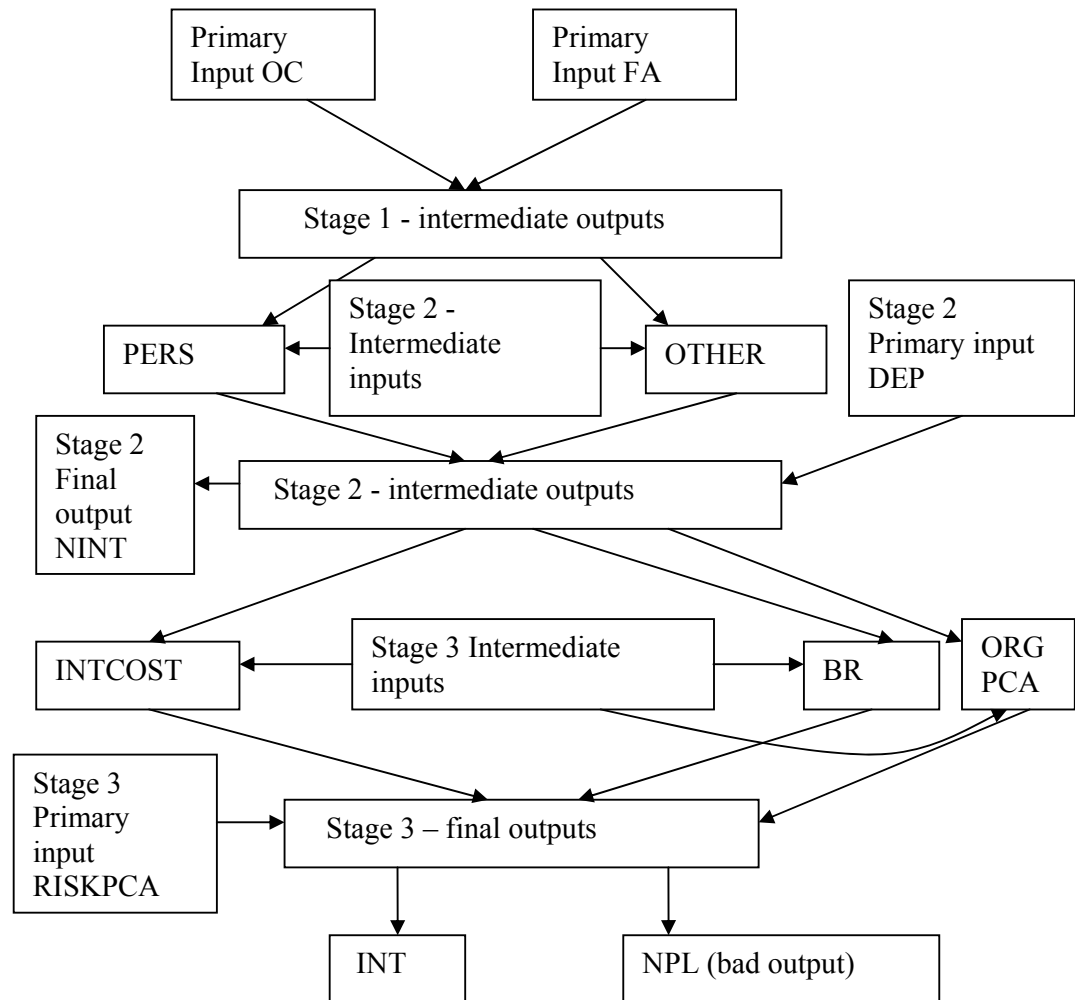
Primary Input OC

Primary Input FA

Stage 1 - intermediate outputs

PERS

Stage 2 - Intermediate inputs

OTHER

Stage 2 Primary input DEP

Stage 2 Final output NINT

Stage 2 - intermediate outputs

INTCOST

Stage 3 Intermediate inputs

BR

ORG PCA

Stage 3 Primary input RISKPCA

Stage 3 – final outputs

INT

NPL (bad output)